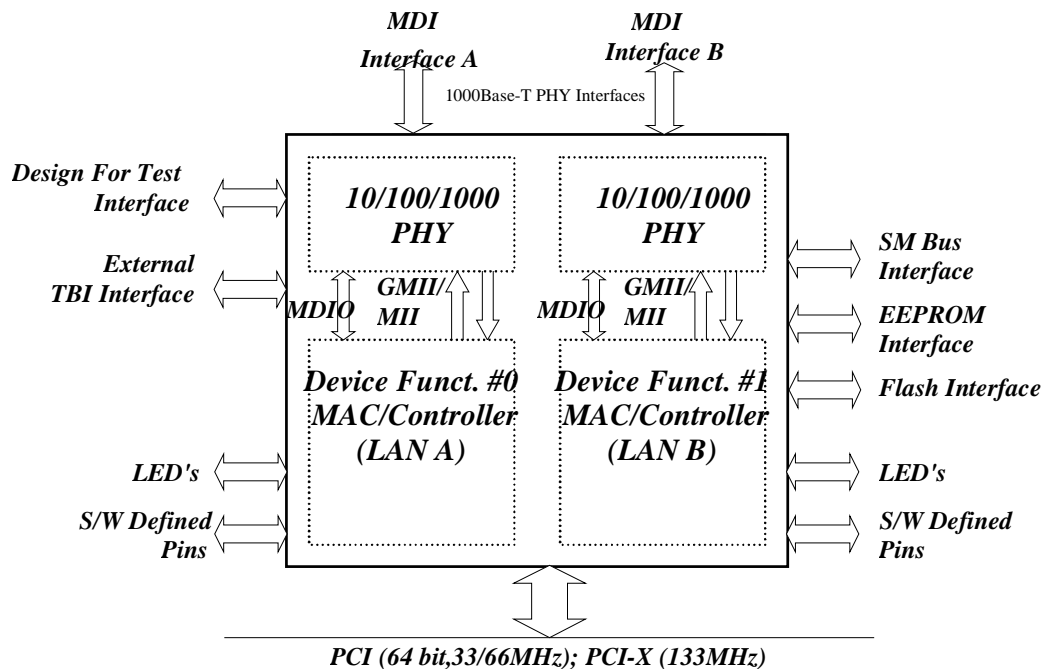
MDI Interface A

MDI Interface B

1000Base-T PHY Interfaces

Design For Test Interface

External TBI Interface

10/100/1000 PHY

10/100/1000 PHY

SM Bus Interface

MDIO

GMII/ MII

MDIO

GMII/ MII

EEPROM Interface

Device Funct. #0 MAC/Controller (LAN A)

Device Funct. #1 MAC/Controller (LAN B)

Flash Interface

LED's

LED's

S/W Defined Pins

S/W Defined Pins

PCI (64 bit,33/66MHz); PCI-X (133MHz)